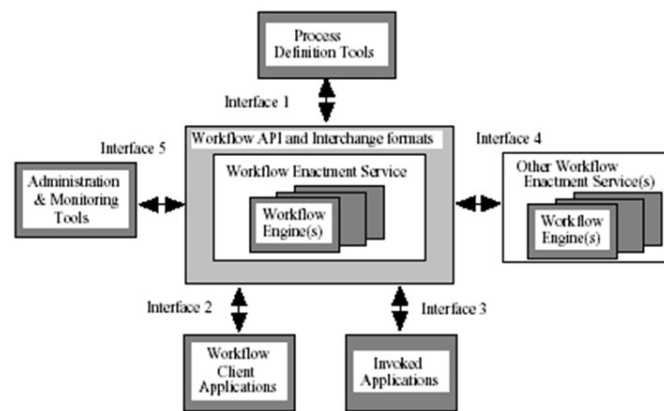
Process Definition Tools

Interface 1

Interface 5

Workflow API and Interchange formats

Interface 4

Administration & Monitoring Tools

Workflow Enactment Service

Workflow Engine(s)

Other Workflow Enactment Service(s)

Workflow Engine(s)

Interface 2

Interface 3

Workflow Client Applications

Invoked Applications